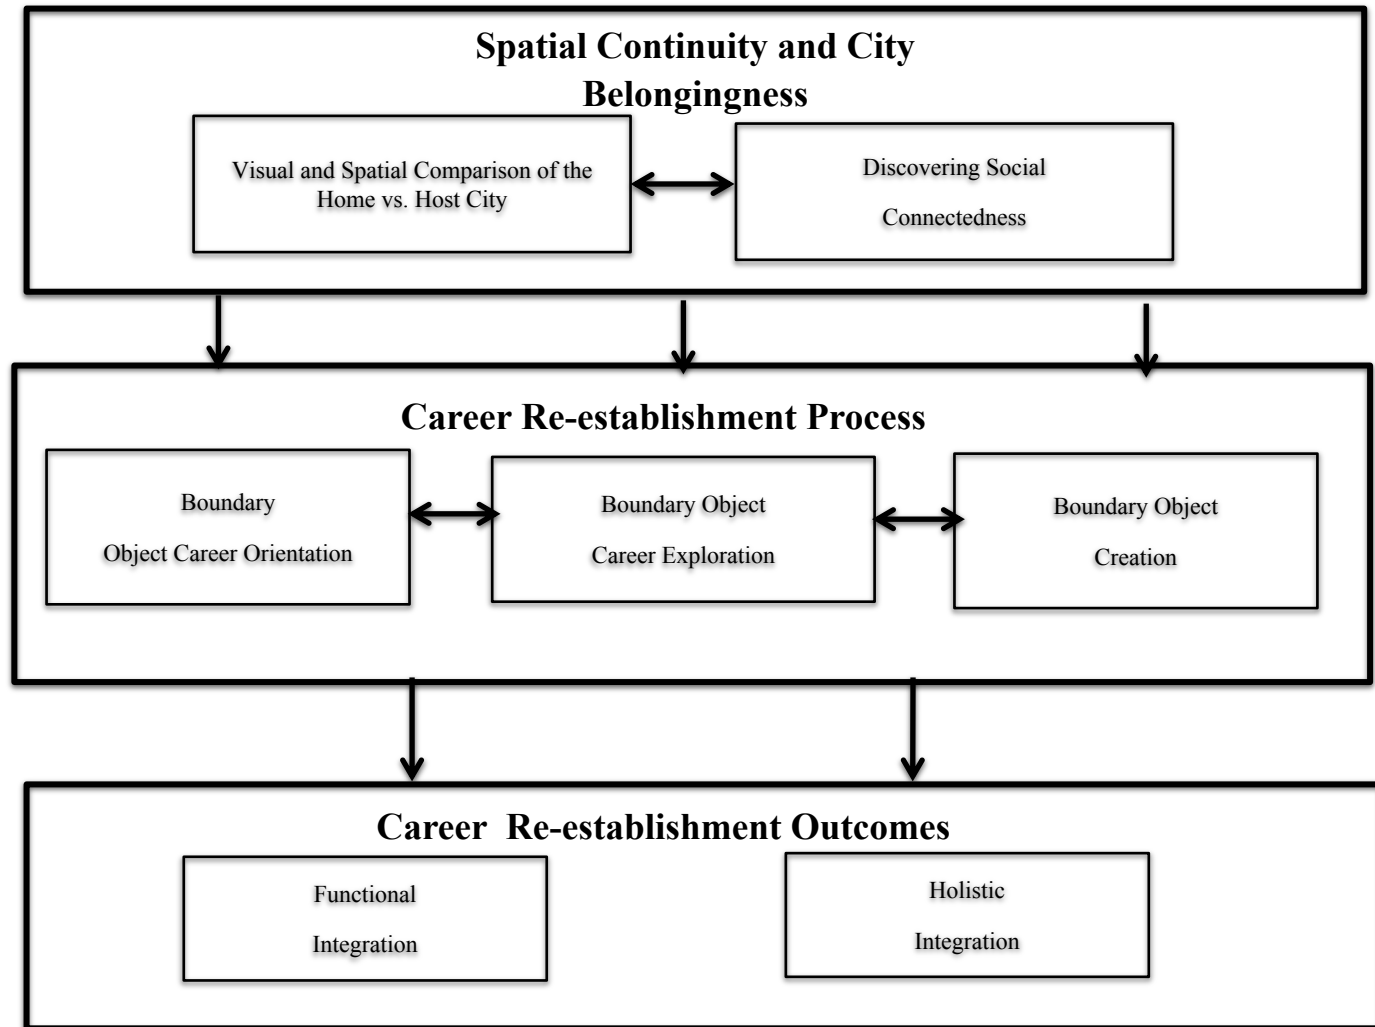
Spatial Continuity and City Belongingness

Visual and Spatial Comparison of the Home vs. Host City

Discovering Social Connectedness

Career Re-establishment Process

Boundary Object Career Orientation

Boundary Object Career Exploration

Boundary Object Creation

Career Re-establishment Outcomes

Functional Integration

Holistic Integration